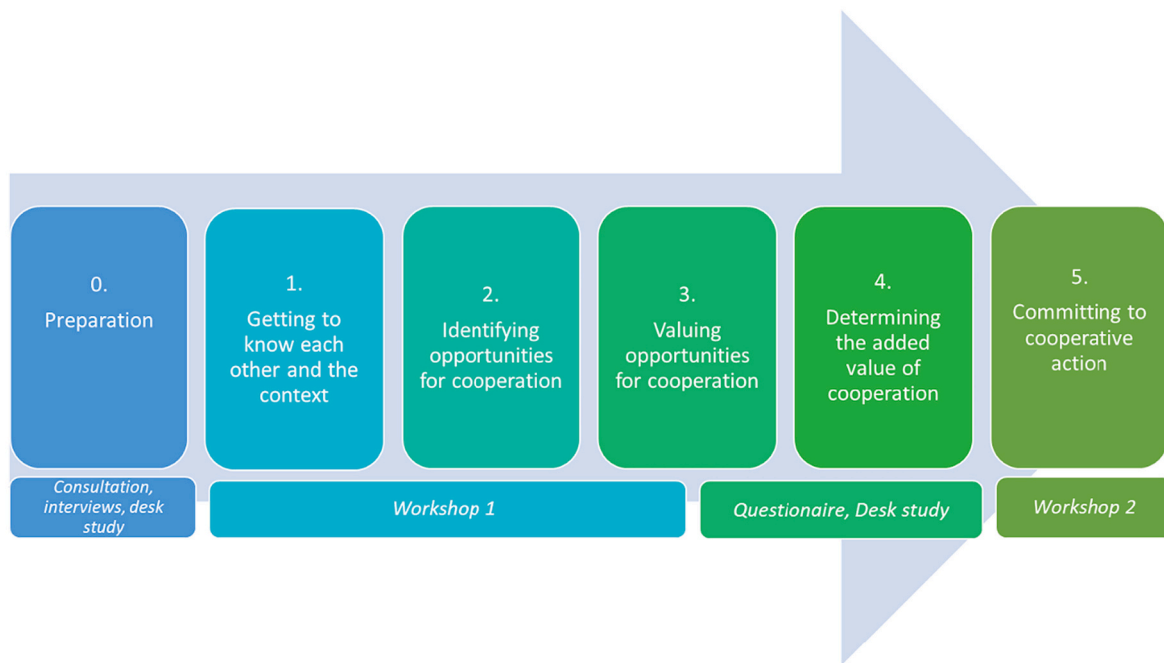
0.
Preparation

1.
Getting to know each other and the context

2.
Identifying opportunities for cooperation

3.
Valuing opportunities for cooperation

4.
Determining the added value of cooperation

5.
Committing to cooperative action

Consultation, interviews, desk study

Workshop 1

Questionaire, Desk study

Workshop 2